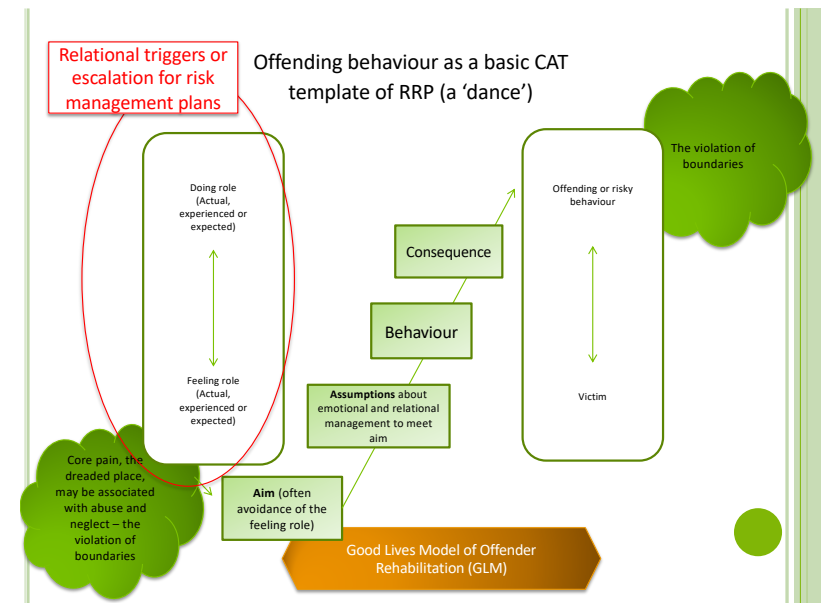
Relational triggers or escalation for risk management plans

Offending behaviour as a basic CAT template of RRP (a 'dance')

The violation of boundaries

Doing role (Actual, experienced or expected)

Feeling role (Actual, experienced or expected)

Offending or risky behaviour

Victim

Consequence

Behaviour

**Assumptions** about emotional and relational management to meet aim

**Aim** (often avoidance of the feeling role)

Core pain, the dreaded place, may be associated with abuse and neglect – the violation of boundaries

Good Lives Model of Offender Rehabilitation (GLM)